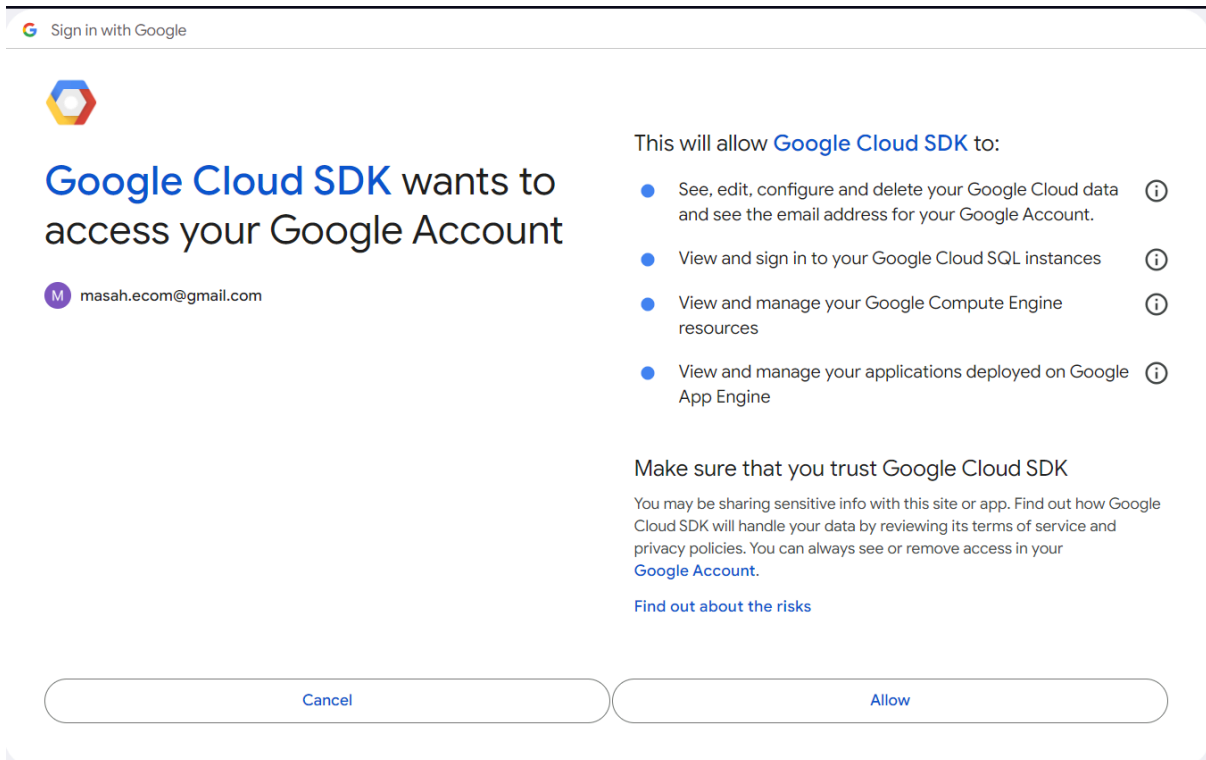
G Sign in with Google

Google Cloud SDK wants to access your Google Account

M masah.ecom@gmail.com

This will allow Google Cloud SDK to:

See, edit, configure and delete your Google Cloud data and see the email address for your Google Account.

View and sign in to your Google Cloud SQL instances

View and manage your Google Compute Engine resources

View and manage your applications deployed on Google App Engine

Make sure that you trust Google Cloud SDK

You may be sharing sensitive info with this site or app. Find out how Google Cloud SDK will handle your data by reviewing its terms of service and privacy policies. You can always see or remove access in your Google Account.

Find out about the risks

Cancel

Allow